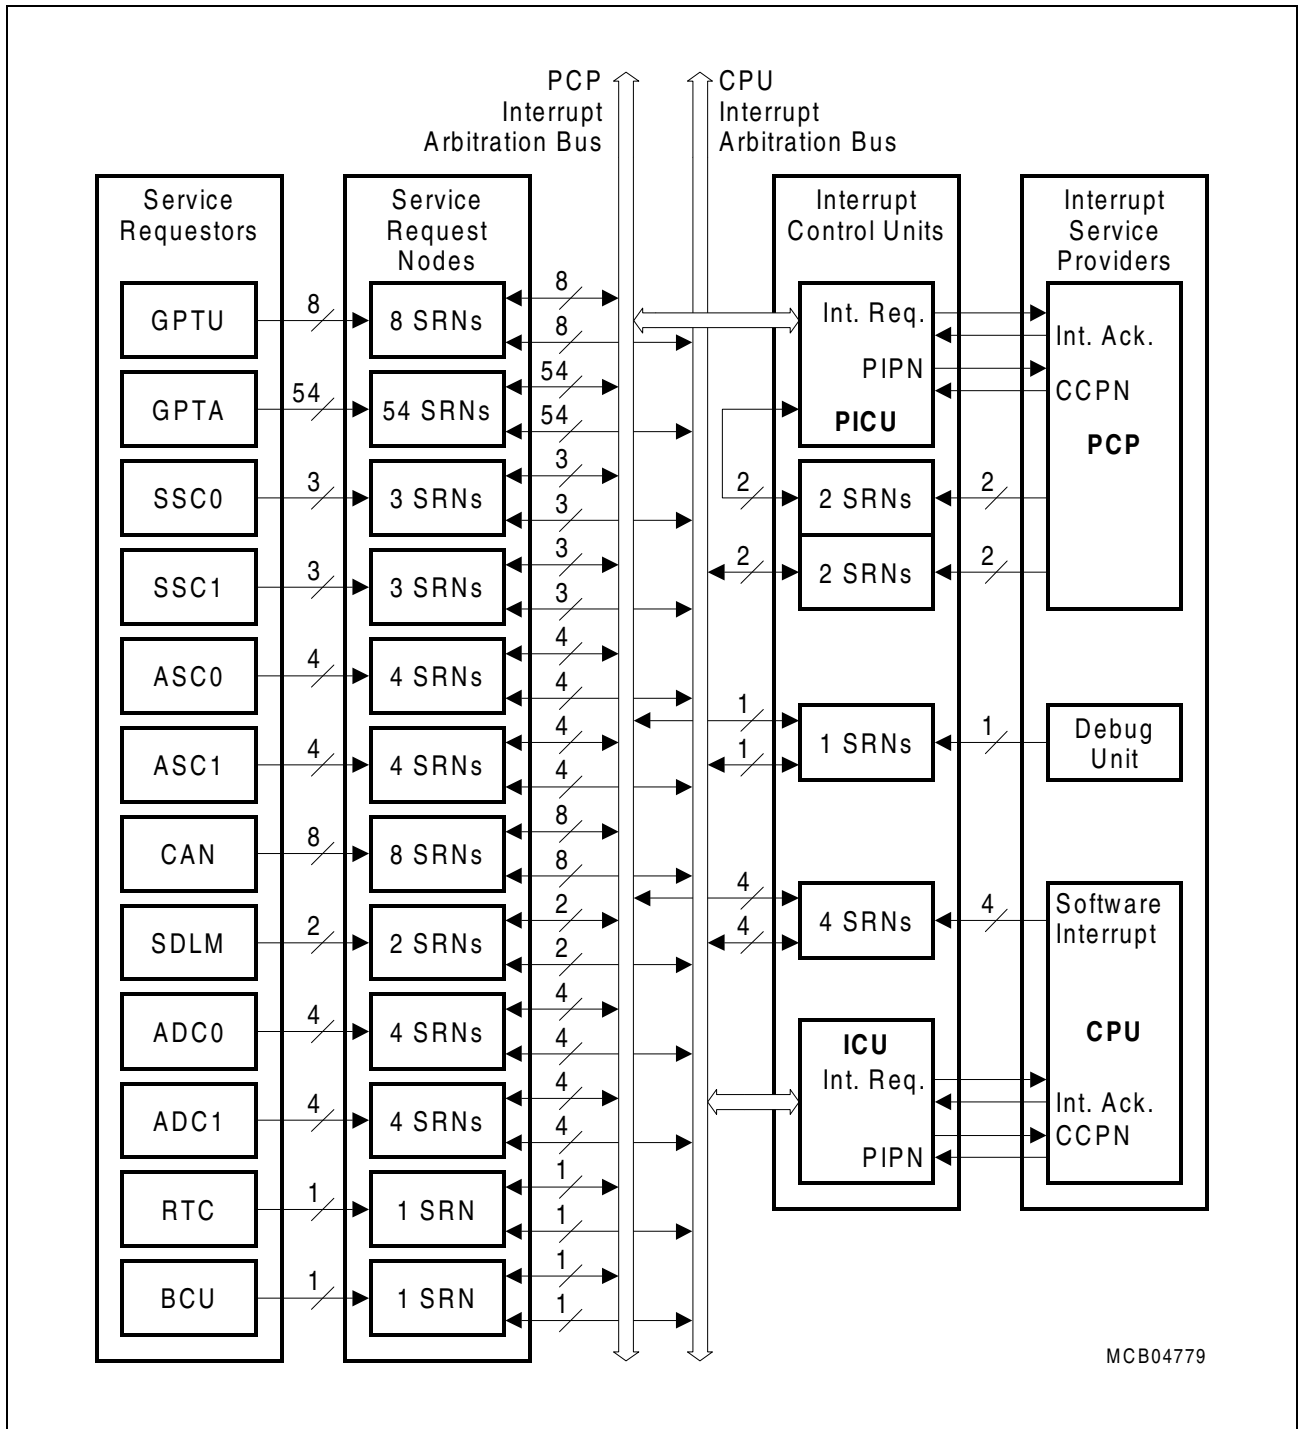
PCP Interrupt Arbitration Bus

CPU Interrupt Arbitration Bus

Service Requestors

Service Request Nodes

Interrupt Control Units

Interrupt Service Providers

GPTU
8
8 SRNs
8
8

GPTA
54
54 SRNs
54
54

SSC0
3
3 SRNs
3
3

SSC1
3
3 SRNs
3
3

ASC0
4
4 SRNs
4
4

ASC1
4
4 SRNs
4
4

CAN
8
8 SRNs
8
8

SDLM
2
2 SRNs
2
2

ADC0
4
4 SRNs
4
4

ADC1
4
4 SRNs
4
4

RTC
1
1 SRN
1
1

BCU
1
1 SRN
1
1

Int. Req.
PIPN
PICU

2
2 SRNs
2

2
2 SRNs
2

1
1
1 SRNs
1

4
4
4 SRNs
4

ICU
Int. Req.
PIPN

Int. Ack.
CCPN
PCP

Debug Unit

Software Interrupt
CPU
Int. Ack.
CCPN

MCB04779